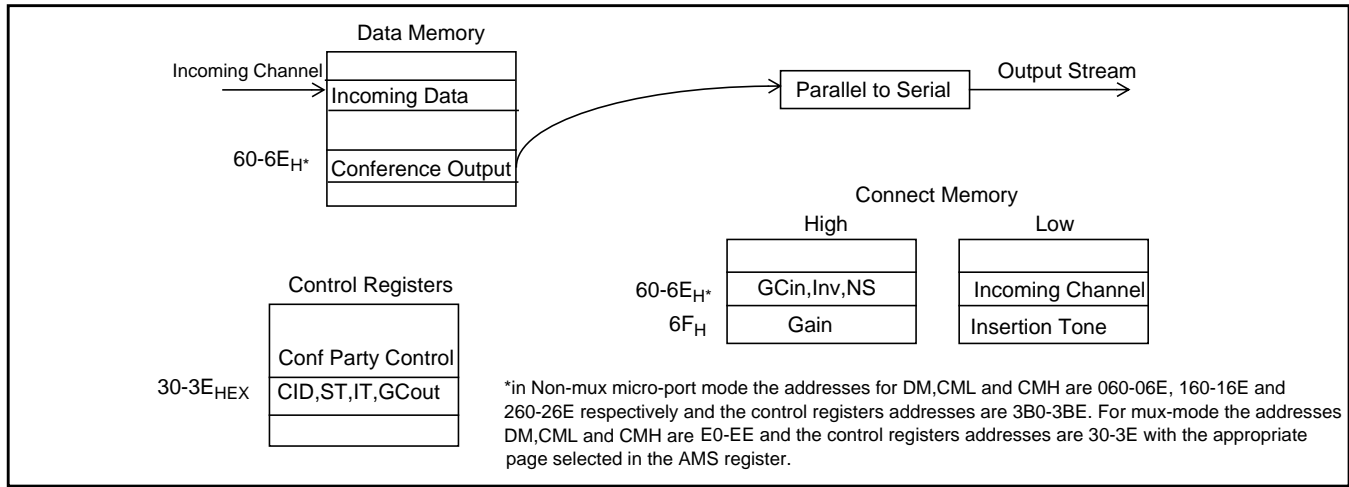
Data Memory

Incoming Channel

Incoming Data

$60\text{-}6E_{H*}$

Conference Output

Parallel to Serial

Output Stream

Connect Memory

High

Low

$60\text{-}6E_{H*}$

GCin,Inv,NS

Incoming Channel

$6F_H$

Gain

Insertion Tone

Control Registers

Conf Party Control

$30\text{-}3E_{HEX}$

CID,ST,IT,GCout

*in Non-mux micro-port mode the addresses for DM,CML and CMH are 060-06E, 160-16E and 260-26E respectively and the control registers addresses are 3B0-3BE. For mux-mode the addresses DM,CML and CMH are E0-EE and the control registers addresses are 30-3E with the appropriate page selected in the AMS register.